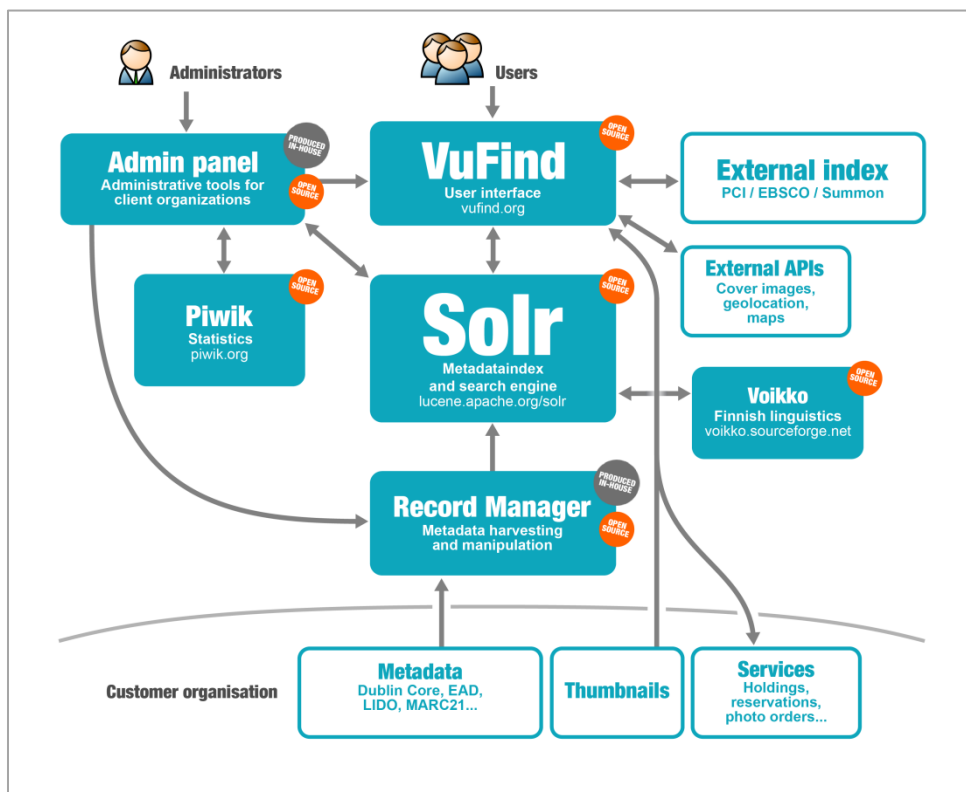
Administrators

Users

Admin panel
Administrative tools for client organizations
PRODUCED IN-HOUSE
OPEN SOURCE

VuFind
User interface
vufind.org
OPEN SOURCE

External index
PCI / EBSCO / Summon

External APIs
Cover images, geolocation, maps

Piwik
Statistics
piwik.org
OPEN SOURCE

Solr
Metadataindex and search engine
lucene.apache.org/solr
OPEN SOURCE

Voikko
Finnish linguistics
voikko.sourceforge.net
OPEN SOURCE

Record Manager
Metadata harvesting and manipulation
PRODUCED IN-HOUSE
OPEN SOURCE

Customer organisation

Metadata
Dublin Core, EAD, LIDO, MARC21...

Thumbnails

Services
Holdings, reservations, photo orders...